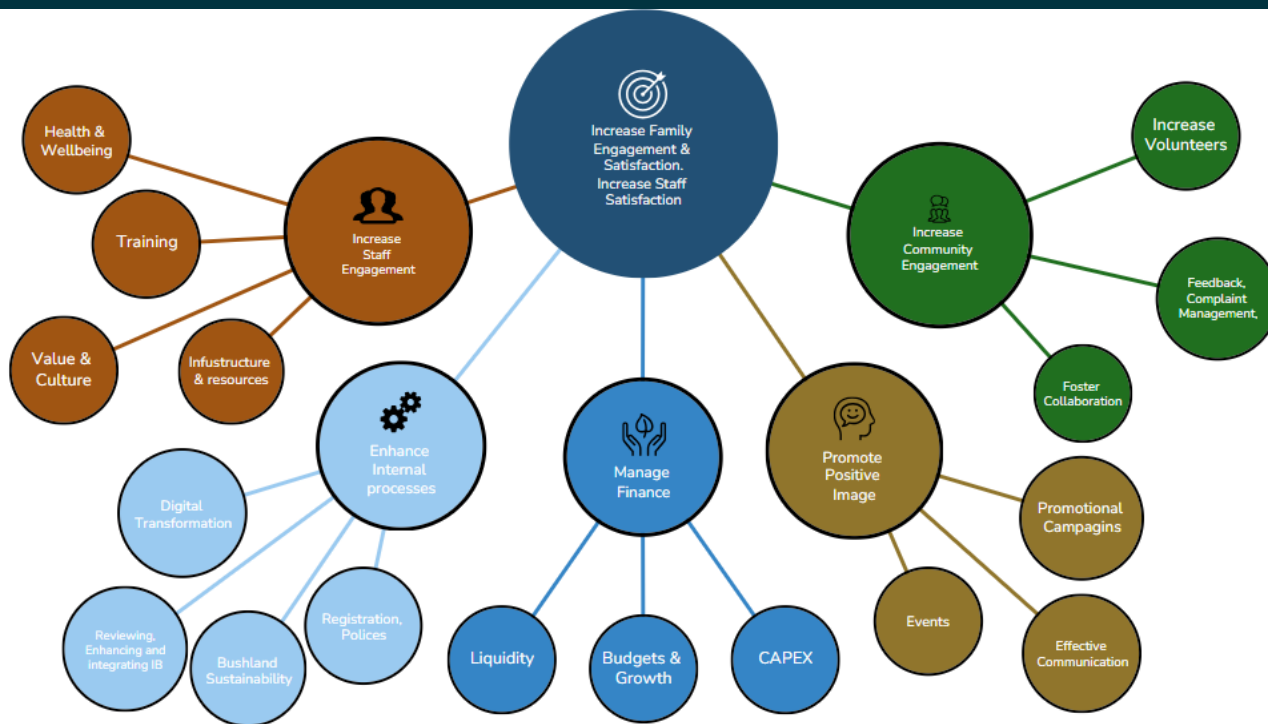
Increase Family Engagement & Satisfaction. Increase Staff Satisfaction

Increase Staff Engagement

Health & Wellbeing

Training

Value & Culture

Infustructure & resources

Increase Community Engagement

Increase Volunteers

Feedback, Complaint Management,

Foster Collaboration

Enhance Internal processes

Digital Transformation

Reviewing, Enhancing and integrating IB

Bushland Sustainability

Registration, Polices

Manage Finance

Liquidity

Budgets & Growth

CAPEX

Promote Positive Image

Promotional Campagins

Events

Effective Communication